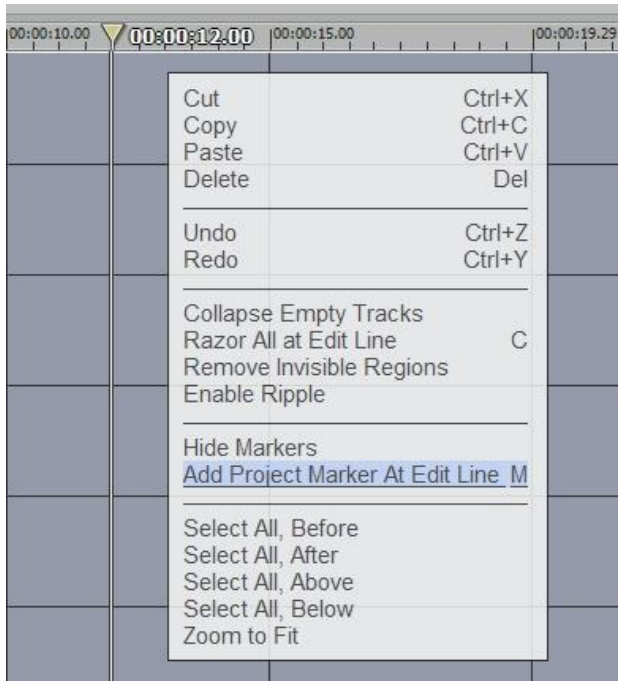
00:00:10.00 00:00:12.00 00:00:15.00 00:00:19.29

Cut Ctrl+X
Copy Ctrl+C
Paste Ctrl+V
Delete Del

Undo Ctrl+Z
Redo Ctrl+Y

Collapse Empty Tracks
Razor All at Edit Line C
Remove Invisible Regions
Enable Ripple

Hide Markers
Add Project Marker At Edit Line M

Select All, Before
Select All, After
Select All, Above
Select All, Below
Zoom to Fit